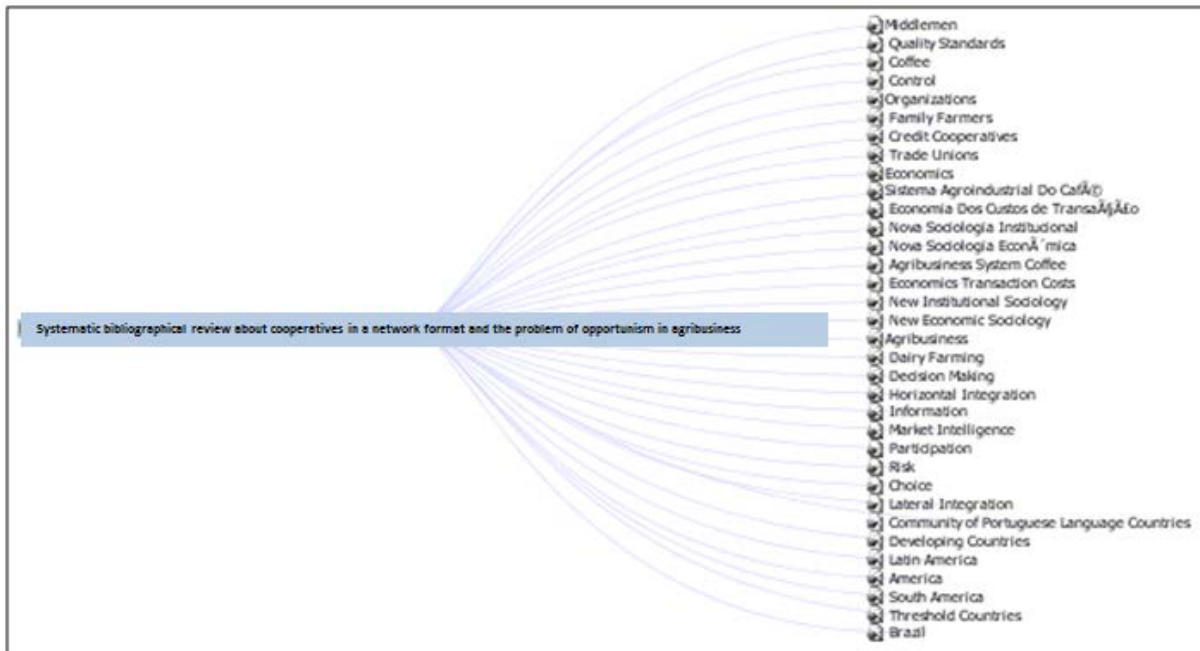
Systematic bibliographical review about cooperatives in a network format and the problem of opportunism in agribusiness

Middlemen
Quality Standards
Coffee
Control
Organizations
Family Farmers
Credit Cooperatives
Trade Unions
Economics
Sistema Agroindustrial Do CafÃ©
Economia Dos Custos de TransaÃ§Ã£o
Nova Sociologia Institucional
Nova Sociologia EconÃ´mica
Agribusiness System Coffee
Economics Transaction Costs
New Institutional Sociology
New Economic Sociology
Agribusiness
Dairy Farming
Decision Making
Horizontal Integration
Information
Market Intelligence
Participation
Risk
Choice
Lateral Integration
Community of Portuguese Language Countries
Developing Countries
Latin America
America
South America
Threshold Countries
Brazil